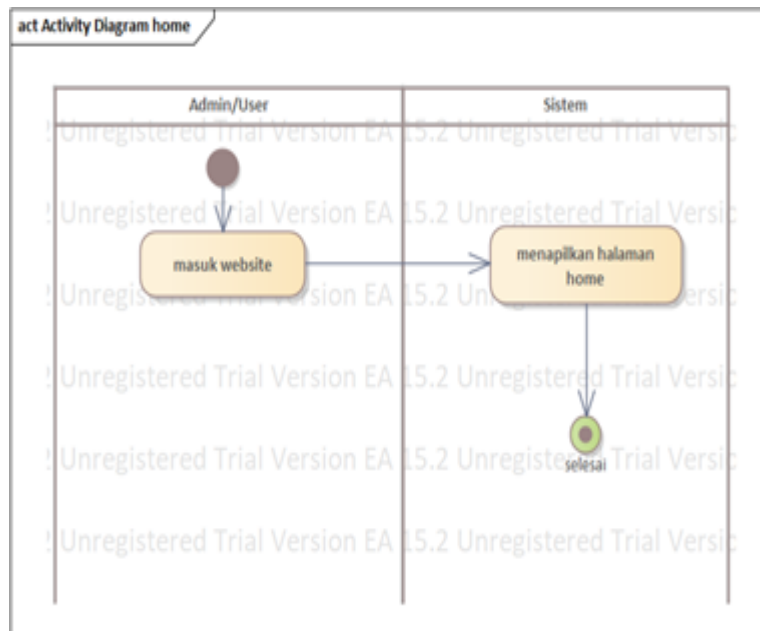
act Activity Diagram home

| Admin/User | Sistem |
|---|---|

2 Unregistered Trial Version EA 15.2 Unregistered Trial Versic

masuk website

menapilkan halaman home

selesai

2 Unregistered Trial Version EA 15.2 Unregistered Trial Versic
2 Unregistered Trial Version EA 15.2 Unregistered Trial Versic
2 Unregistered Trial Version EA 15.2 Unregistered Trial Versic
2 Unregistered Trial Version EA 15.2 Unregistered Trial Versic
2 Unregistered Trial Version EA 15.2 Unregistered Trial Versic